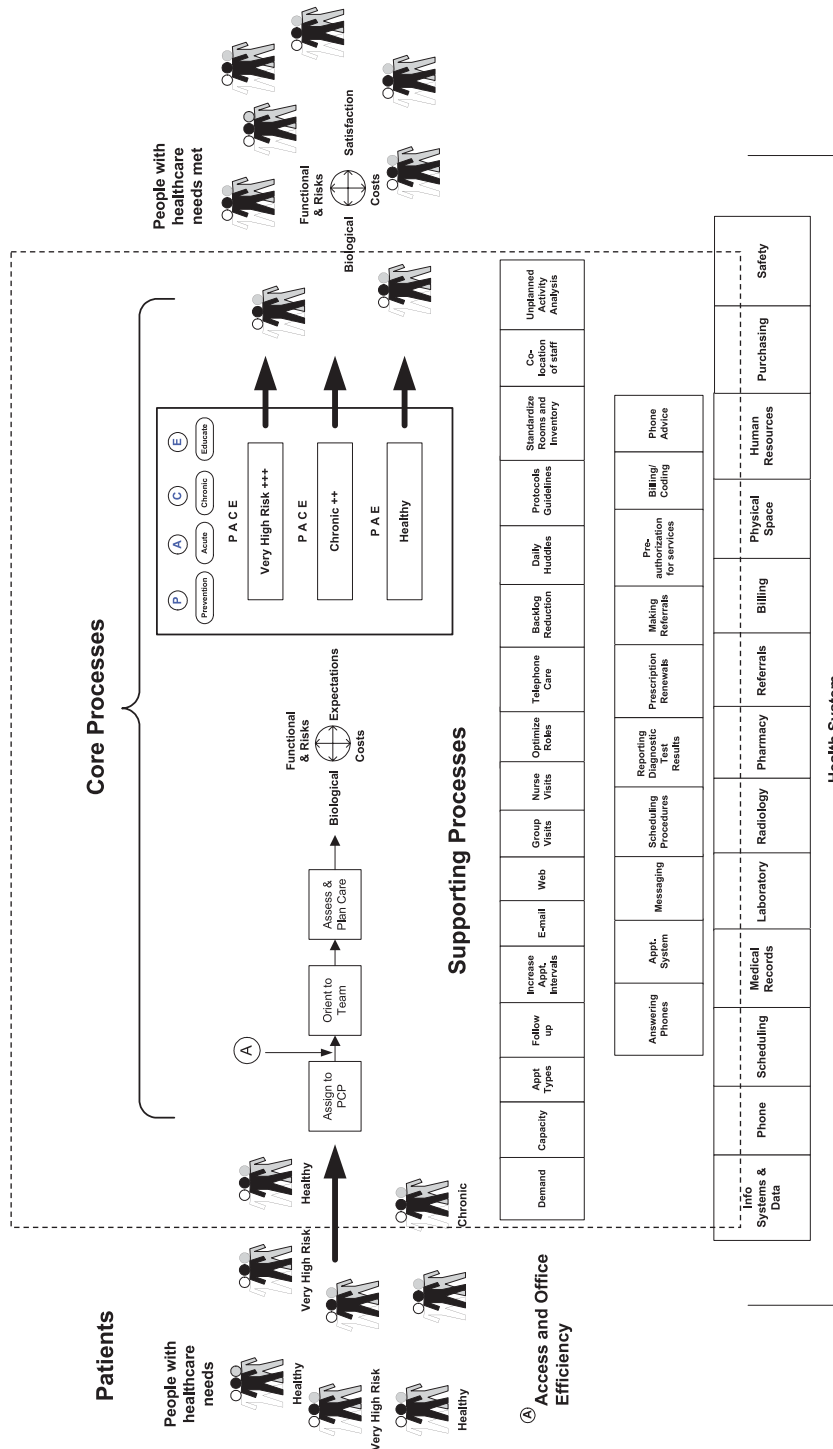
Patients

People with healthcare needs

Healthy

Very High Risk

Healthy

Very High Risk

Healthy

Chronic

Ⓐ Access and Office Efficiency

Core Processes

Assign to PCP

Ⓐ

Orient to Team

Assess & Plan Care

Biological

Functional & Risks

Expectations

Costs

P A C E

Prevention Acute Chronic Educate

P A C E

Very High Risk +++

P A C E

Chronic ++

P A E

Healthy

People with healthcare needs met

Functional & Risks

Satisfaction

Biological

Costs

Supporting Processes

| Demand | Capacity | Appt Types | Follow up | Increase Appt. Intervals | E-mail | Web | Group Visits | Nurse Visits | Optimize Roles | Telephone Care | Backlog Reduction | Daily Huddles | Protocols Guidelines | Standardize Rooms and Inventory | Co-location of staff | Unplanned Activity Analysis |
|---|---|---|---|---|---|---|---|---|---|---|---|---|---|---|---|---|

| Answering Phones | Appt. System | Messaging | Scheduling Procedures | Reporting Diagnostic Test Results | Prescription Renewals | Making Referrals | Pre-authorization for services | Billing/ Coding | Phone Advice |
|---|---|---|---|---|---|---|---|---|---|

| Info Systems & Data | Phone | Scheduling | Medical Records | Laboratory | Radiology | Pharmacy | Referrals | Billing | Physical Space | Human Resources | Purchasing | Safety |
|---|---|---|---|---|---|---|---|---|---|---|---|---|

Health System